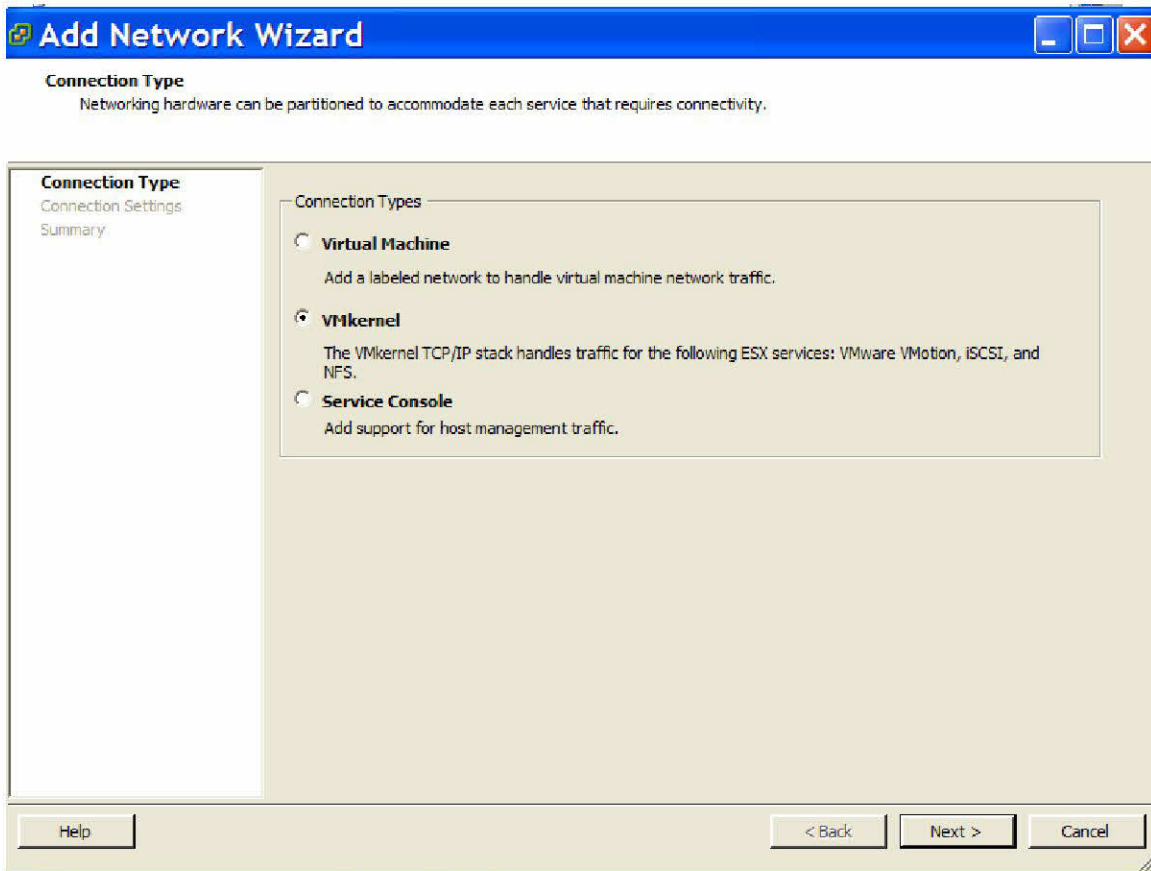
Add Network Wizard

Connection Type
Networking hardware can be partitioned to accommodate each service that requires connectivity.

Connection Type
Connection Settings
Summary

Connection Types

Virtual Machine
Add a labeled network to handle virtual machine network traffic.

VMkernel
The VMkernel TCP/IP stack handles traffic for the following ESX services: VMware VMotion, iSCSI, and NFS.

Service Console
Add support for host management traffic.

Help

< Back

Next >

Cancel